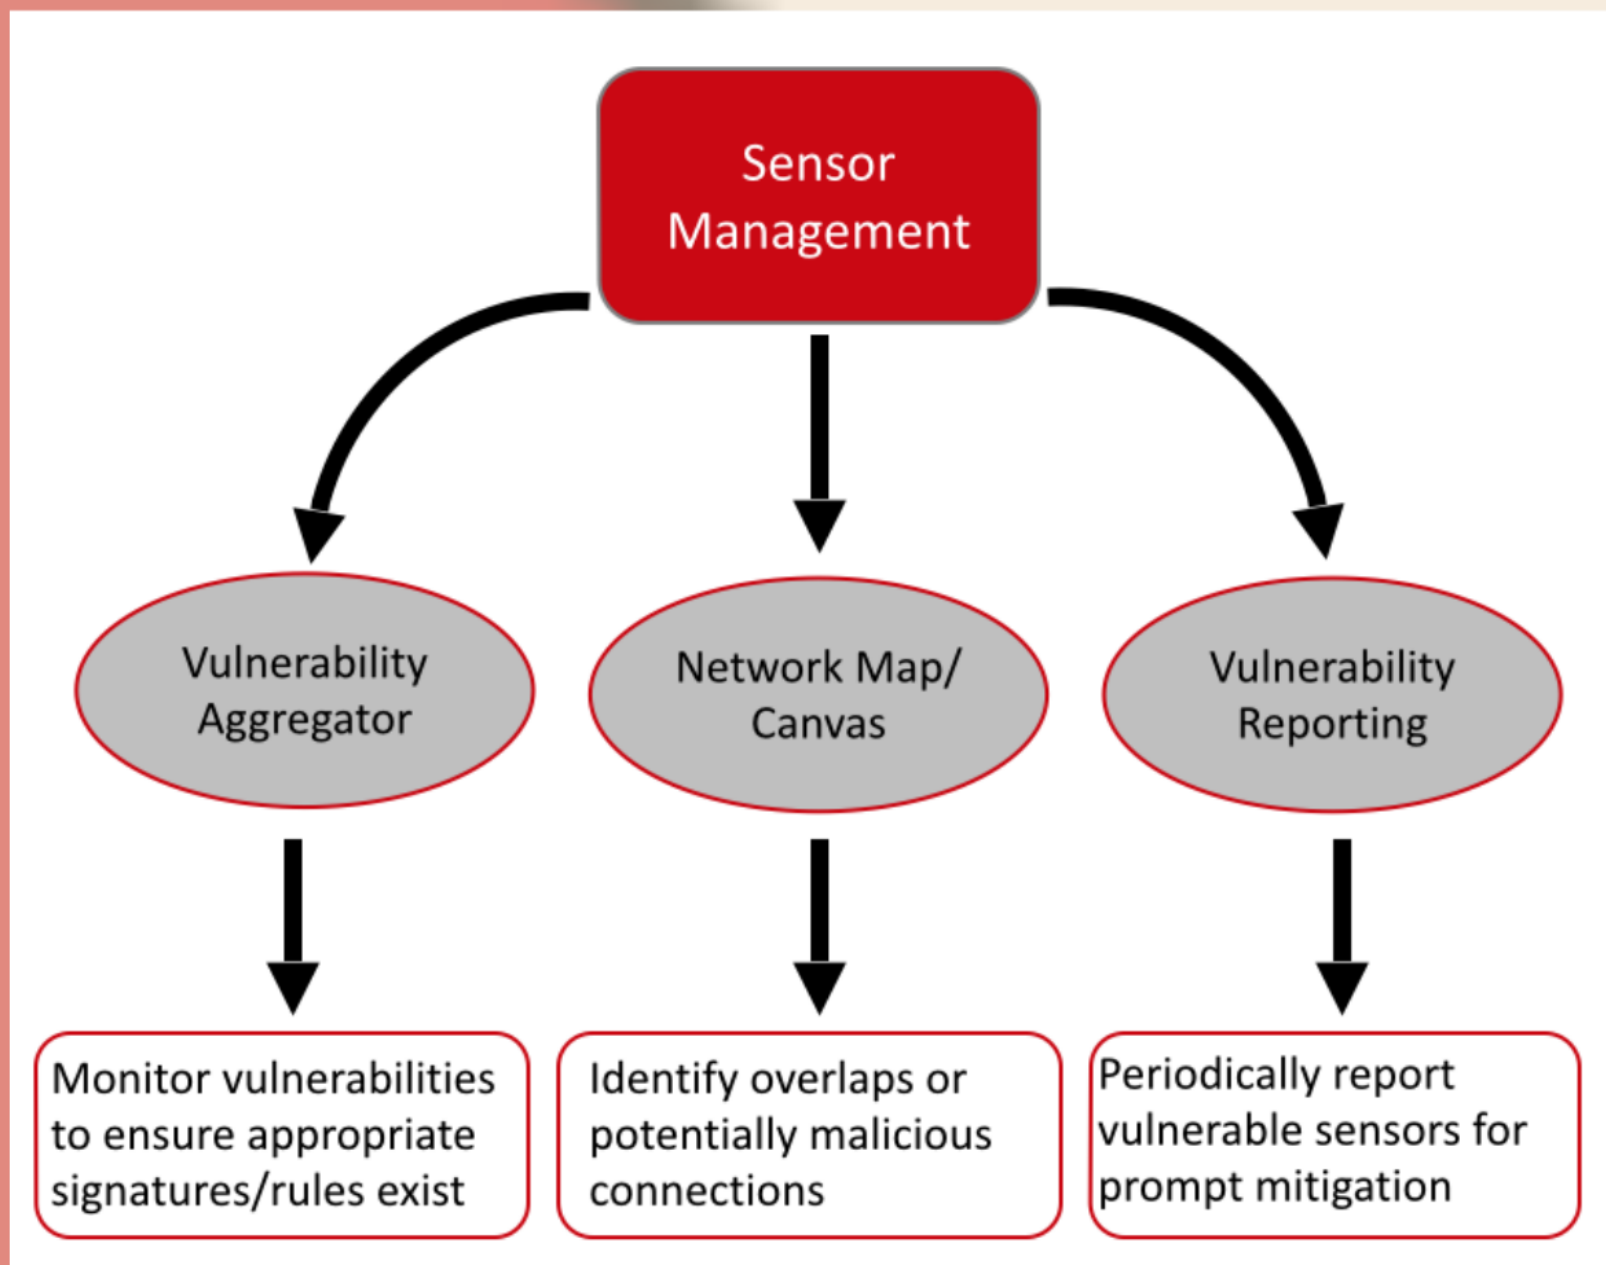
Sensor Management

Vulnerability Aggregator

Network Map/ Canvas

Vulnerability Reporting

Monitor vulnerabilities to ensure appropriate signatures/rules exist

Identify overlaps or potentially malicious connections

Periodically report vulnerable sensors for prompt mitigation